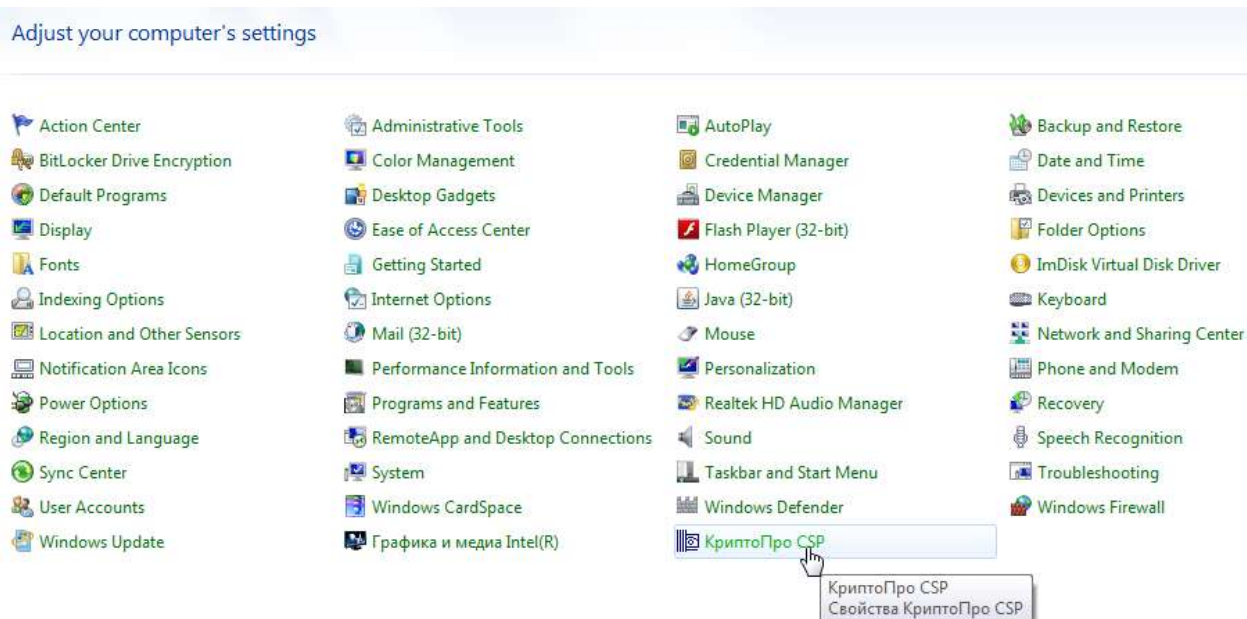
Adjust your computer's settings

Action Center
BitLocker Drive Encryption
Default Programs
Display
Fonts
Indexing Options
Location and Other Sensors
Notification Area Icons
Power Options
Region and Language
Sync Center
User Accounts
Windows Update

Administrative Tools
Color Management
Desktop Gadgets
Ease of Access Center
Getting Started
Internet Options
Mail (32-bit)
Performance Information and Tools
Programs and Features
RemoteApp and Desktop Connections
System
Windows CardSpace
Графика и медиа Intel(R)

AutoPlay
Credential Manager
Device Manager
Flash Player (32-bit)
HomeGroup
Java (32-bit)
Mouse
Personalization
Realtek HD Audio Manager
Sound
Taskbar and Start Menu
Windows Defender
КриптоПро CSP

КриптоПро CSP
Свойства КриптоПро CSP

Backup and Restore
Date and Time
Devices and Printers
Folder Options
ImDisk Virtual Disk Driver
Keyboard
Network and Sharing Center
Phone and Modem
Recovery
Speech Recognition
Troubleshooting
Windows Firewall